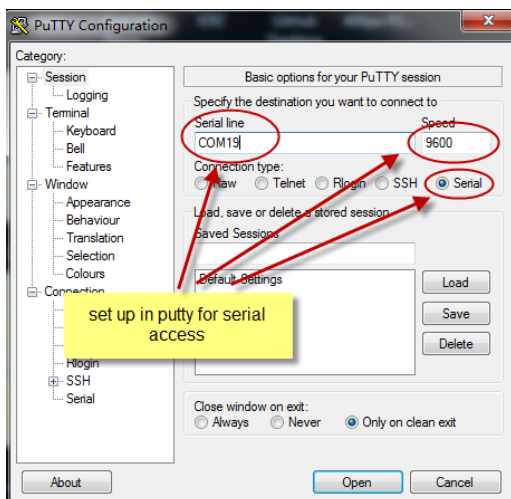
PuTTY Configuration

Category:
Session
Logging
Terminal
Keyboard
Bell
Features
Window
Appearance
Behaviour
Translation
Selection
Colours
Connection
Rlogin
SSH
Serial

Basic options for your PuTTY session
Specify the destination you want to connect to
Serial line
COM19
Speed
9600
Connection type:
Raw Telnet Rlogin SSH Serial
Load, save or delete a stored session
Saved Sessions
Default Settings
Load
Save
Delete
Close window on exit:
Always Never Only on clean exit

set up in putty for serial access

About
Open
Cancel